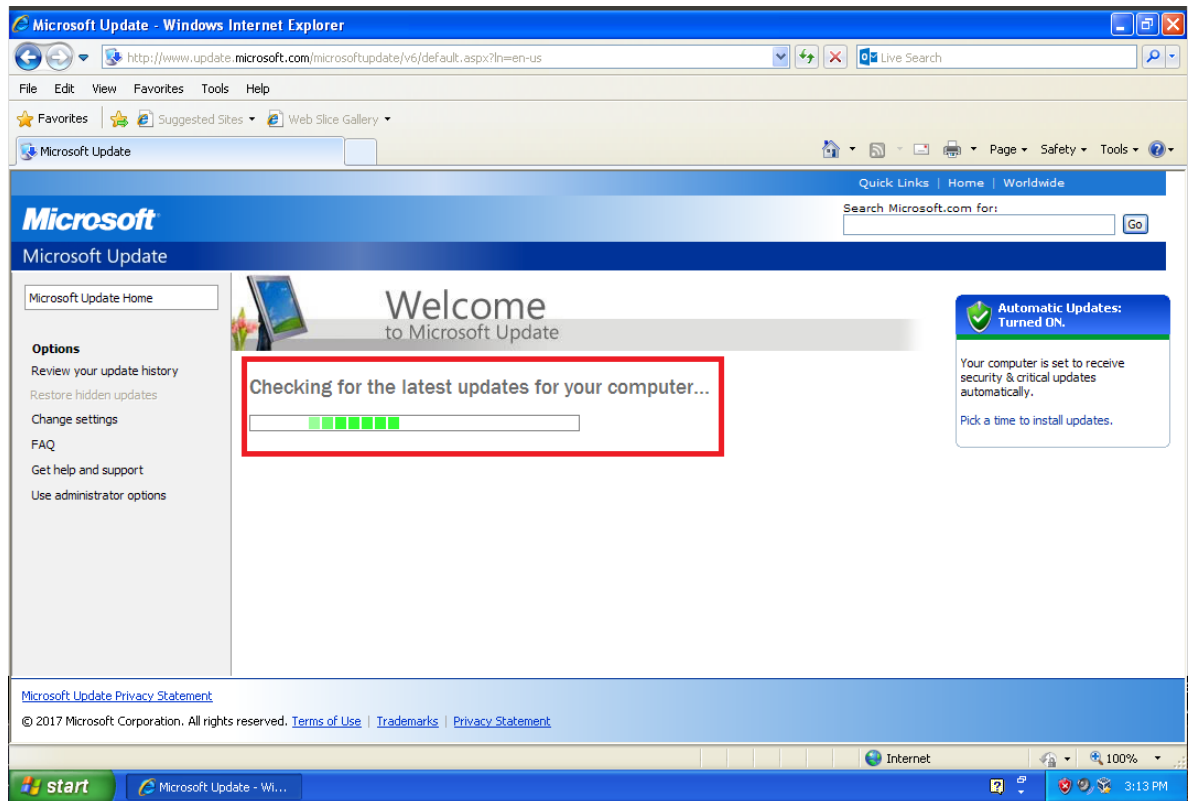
Microsoft Update - Windows Internet Explorer

http://www.update.microsoft.com/microsoftupdate/v6/default.aspx?ln=en-us

Live Search

File Edit View Favorites Tools Help

Favorites | Suggested Sites ▾ Web Slice Gallery ▾

Microsoft Update

Page ▾ Safety ▾ Tools ▾

Quick Links | Home | Worldwide

Microsoft

Search Microsoft.com for:

Go

Microsoft Update

Microsoft Update Home

Options

Review your update history

Restore hidden updates

Change settings

FAQ

Get help and support

Use administrator options

Welcome
to Microsoft Update

Checking for the latest updates for your computer...

Automatic Updates: Turned ON.

Your computer is set to receive security & critical updates automatically.

Pick a time to install updates.

Microsoft Update Privacy Statement

© 2017 Microsoft Corporation. All rights reserved. Terms of Use | Trademarks | Privacy Statement

Internet

100%

start

Microsoft Update - Wi...

3:13 PM